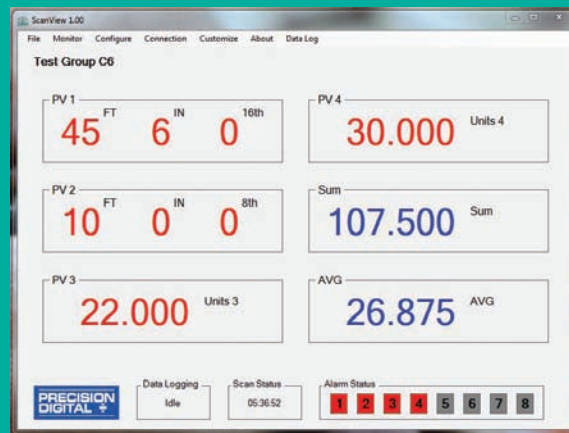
ScanView 1.00

File Monitor Configure Connection Customize About Data Log

Test Group C6

PV 1
45 FT 6 IN 0 16th

PV 4
30.000 Units 4

PV 2
10 FT 0 IN 0 8th

Sum
107.500 Sum

PV 3
22.000 Units 3

AVG
26.875 AVG

PRECISION DIGITAL

Data Logging
Idle

Scan Status
05:36:52

Alarm Status
1 2 3 4 5 6 7 8